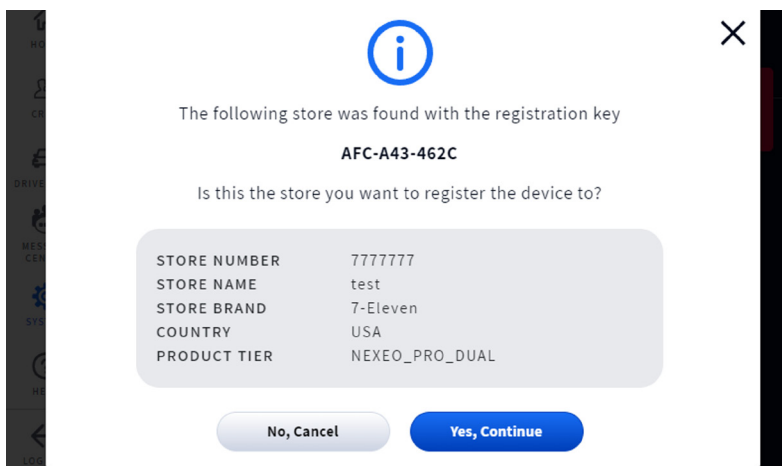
The following store was found with the registration key

AFC-A43-462C

Is this the store you want to register the device to?

| | |
|---|---|
| STORE NUMBER | 7777777 |
| STORE NAME | test |
| STORE BRAND | 7-Eleven |
| COUNTRY | USA |
| PRODUCT TIER | NEXEO_PRO_DUAL |

No, Cancel

Yes, Continue